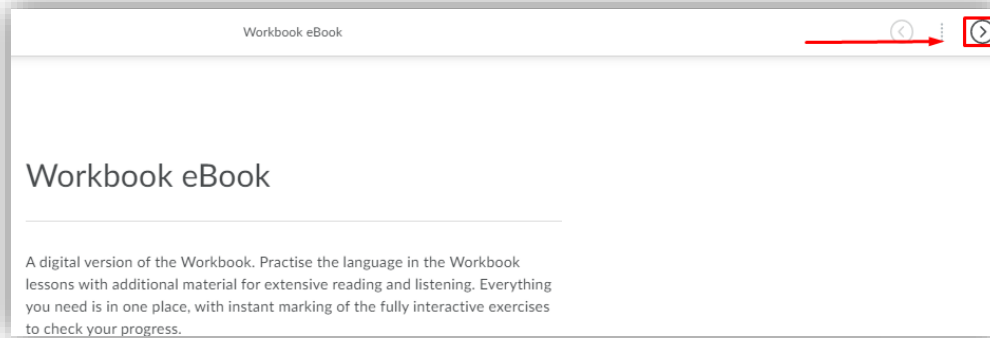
Workbook eBook

Workbook eBook

A digital version of the Workbook. Practise the language in the Workbook lessons with additional material for extensive reading and listening. Everything you need is in one place, with instant marking of the fully interactive exercises to check your progress.